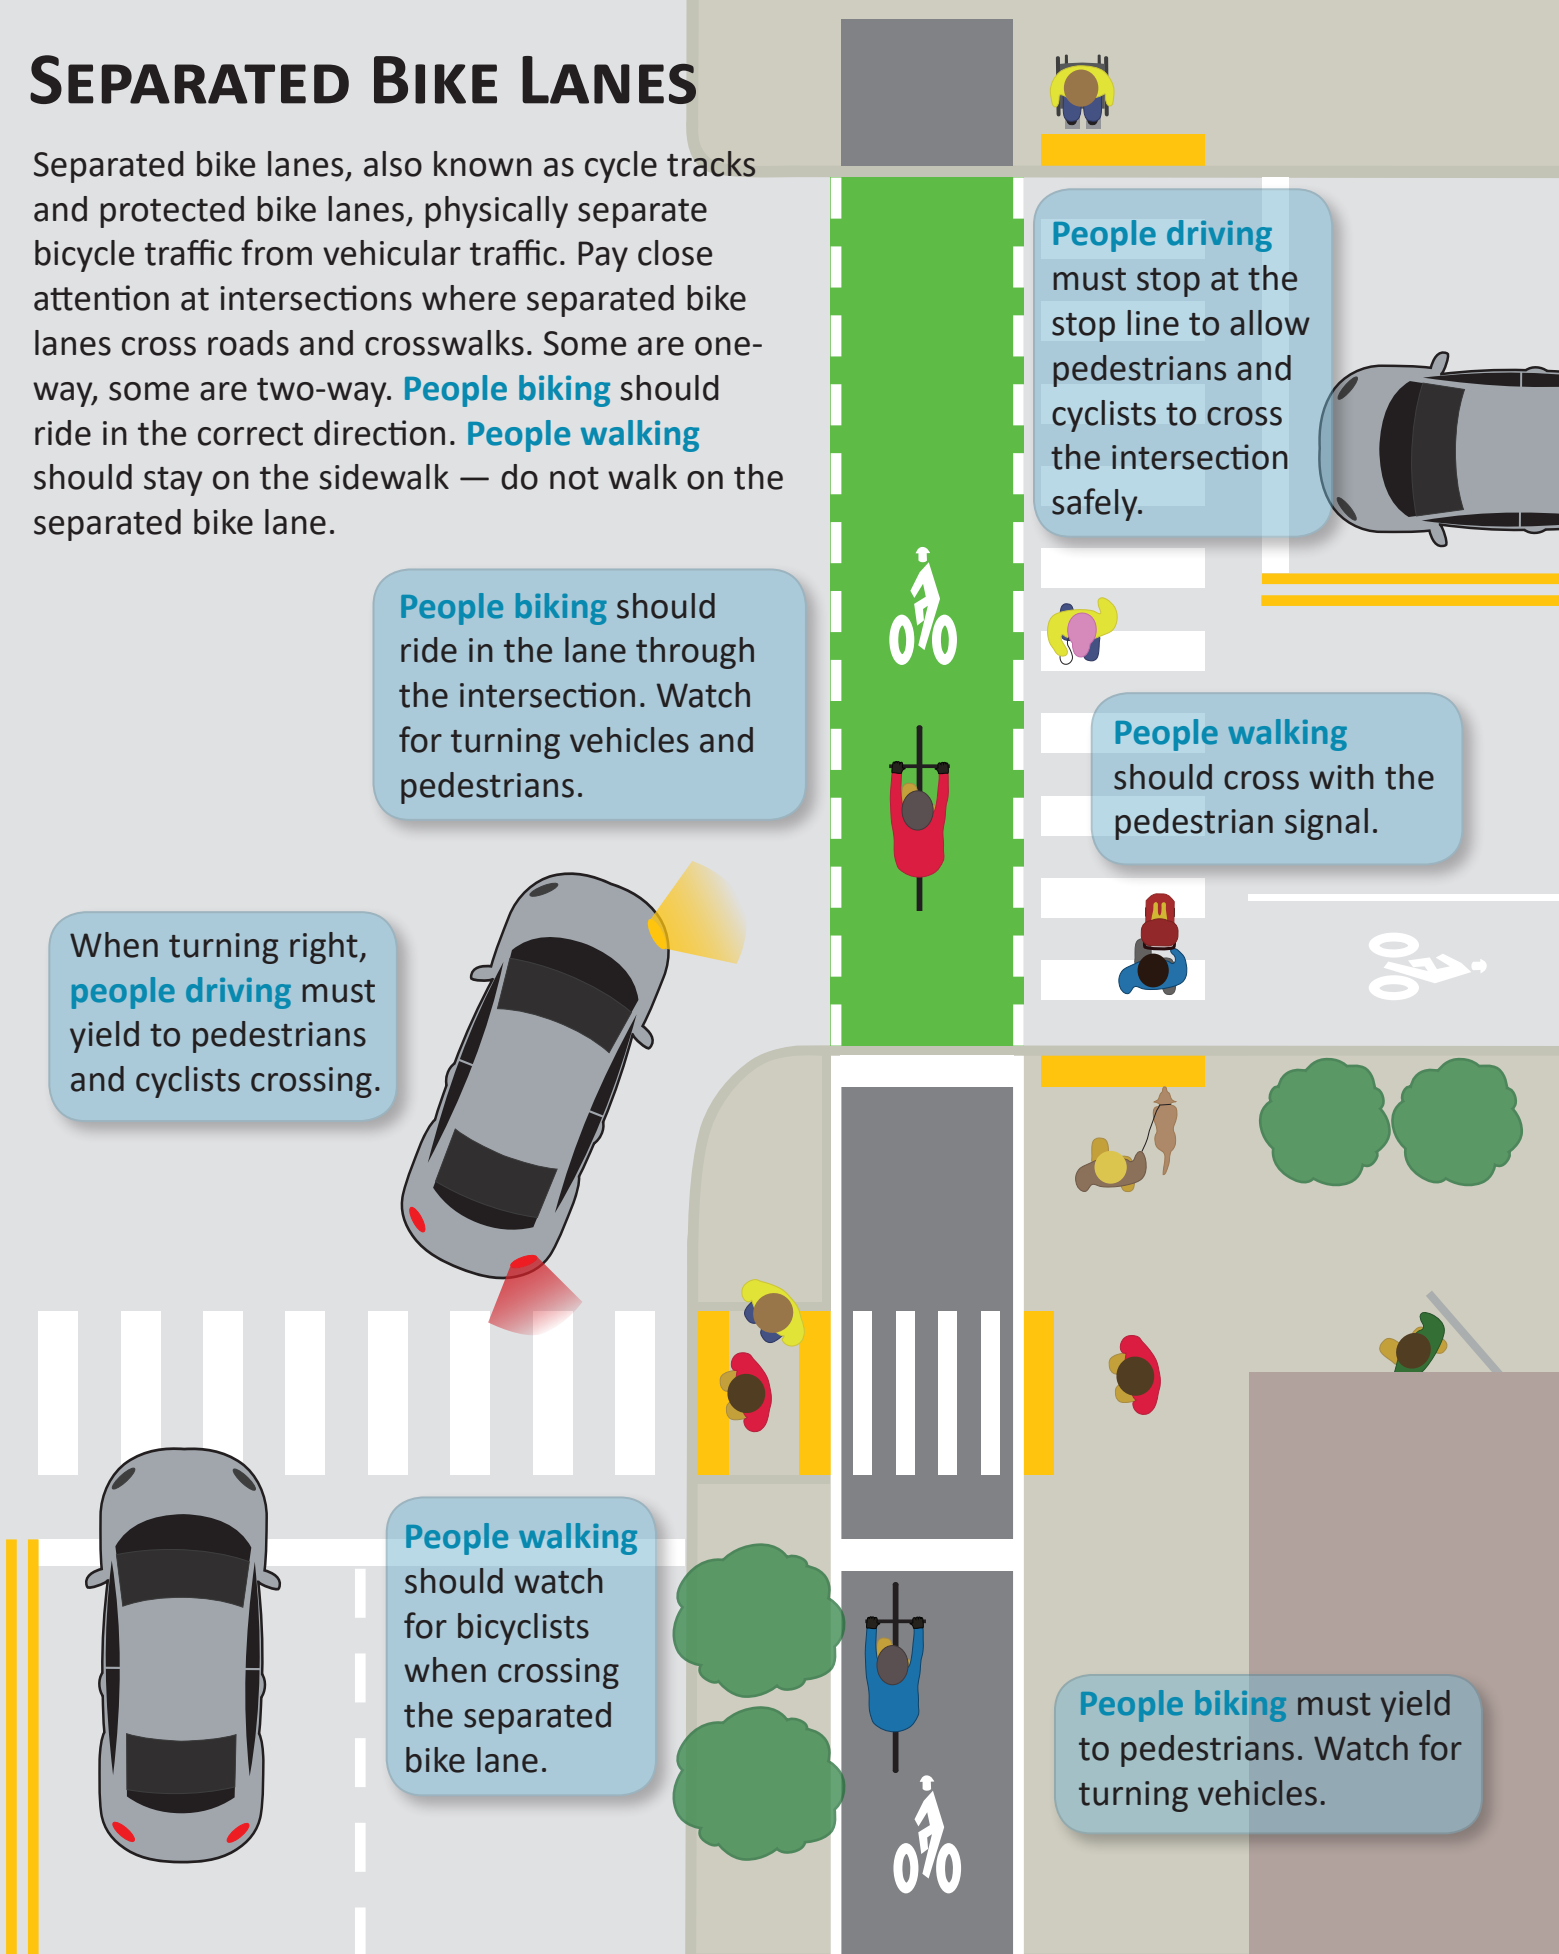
SEPARATED BIKE LANES

Separated bike lanes, also known as cycle tracks and protected bike lanes, physically separate bicycle traffic from vehicular traffic. Pay close attention at intersections where separated bike lanes cross roads and crosswalks. Some are one-way, some are two-way. People biking should ride in the correct direction. People walking should stay on the sidewalk — do not walk on the separated bike lane.

People driving must stop at the stop line to allow pedestrians and cyclists to cross the intersection safely.

People biking should ride in the lane through the intersection. Watch for turning vehicles and pedestrians.

People walking should cross with the pedestrian signal.

When turning right, people driving must yield to pedestrians and cyclists crossing.

People walking should watch for bicyclists when crossing the separated bike lane.

People biking must yield to pedestrians. Watch for turning vehicles.